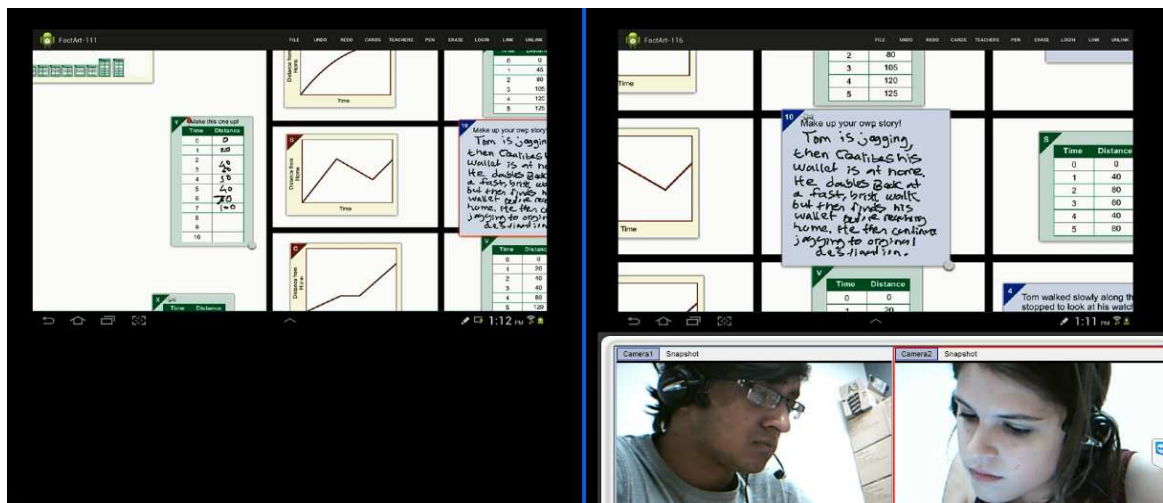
FactArt-111

FILE UNDO REDO CARDS TEACHERS PEN ERASE LOGIN LINK UNLINK

Make this one up!

| Time | Distance |
|---|---|
| 0 | 0 |
| 1 | 20 |
| 2 | 40 |
| 3 | 30 |
| 4 | 50 |
| 5 | 40 |
| 6 | 70 |
| 7 | 100 |
| 8 | |
| 9 | |
| 10 | |

Distance from Home

Time

Make up your owp story!
Tom is jogging, then realizes his wallet is at home. He doubles back at a fast, brisk walk but then finds his wallet before reaching home. He then continues jogging to original destination.

| Time | Distance |
|---|---|
| 0 | 0 |
| 1 | 45 |
| 2 | 80 |
| 3 | 105 |
| 4 | 120 |
| 5 | 125 |

| Time | Distance |
|---|---|
| 0 | 0 |
| 1 | 20 |
| 2 | 40 |
| 3 | 40 |
| 4 | 80 |
| 5 | 120 |

Time Distance

1:12 PM

FactArt-116

FILE UNDO REDO CARDS TEACHERS PEN ERASE LOGIN LINK UNLINK

| 2 | 80 |
|---|---|
| 3 | 105 |
| 4 | 120 |
| 5 | 125 |

Time

10
Make up your owp story!
Tom is jogging, then realizes his wallet is at home. He doubles back at a fast, brisk walk but then finds his wallet before reaching home. He then continues jogging to original destination.

S

| Time | Distance |
|---|---|
| 0 | 0 |
| 1 | 40 |
| 2 | 80 |
| 3 | 60 |
| 4 | 40 |
| 5 | 80 |

Time

V

| Time | Distance |
|---|---|
| 0 | 0 |
| 1 | 20 |

4
Tom walked slowly along th stopped to look at his watch

1:11 PM

Camera1 Snapshot

Camera2 Snapshot